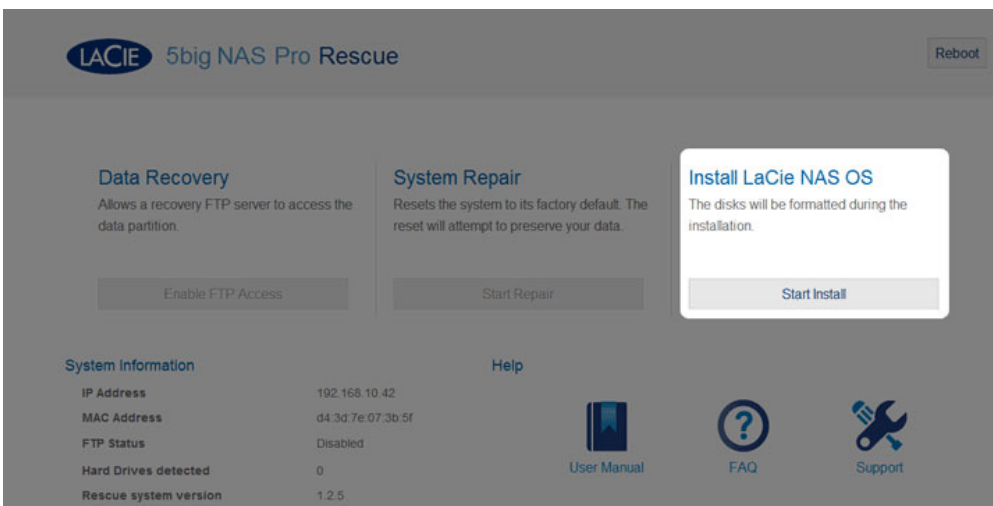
LACIE 5big NAS Pro Rescue

Reboot

Data Recovery
Allows a recovery FTP server to access the data partition.

Enable FTP Access

System Repair
Resets the system to its factory default. The reset will attempt to preserve your data.

Start Repair

Install LaCie NAS OS
The disks will be formatted during the installation.

Start Install

System Information

| | |
|---|---|
| IP Address | 192.168.10.42 |
| MAC Address | d4:3d:7e:07:3b:5f |
| FTP Status | Disabled |
| Hard Drives detected | 0 |
| Rescue system version | 1.2.5 |

Help

User Manual

FAQ

Support